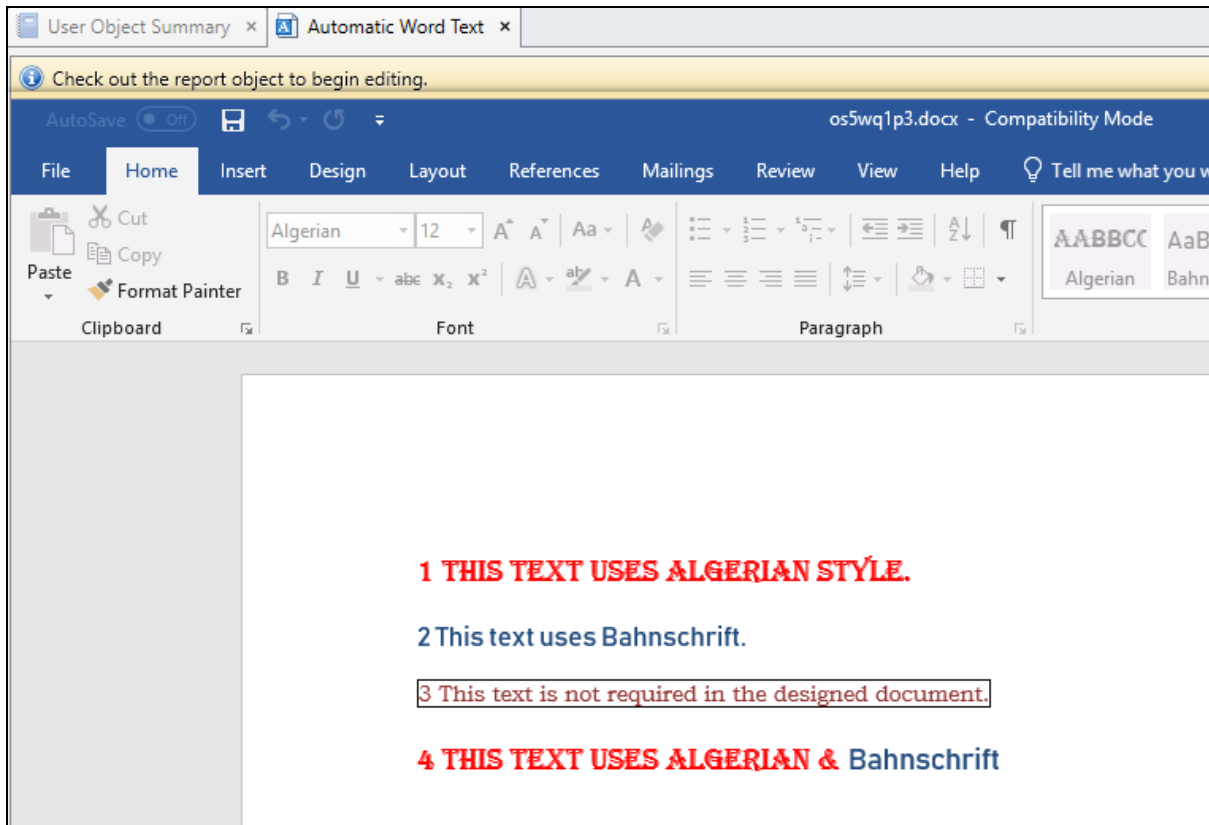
User Object Summary × Automatic Word Text ×

Check out the report object to begin editing.

AutoSave Off os5wq1p3.docx - Compatibility Mode

File Home Insert Design Layout References Mailings Review View Help Tell me what you w

Cut
Copy
Paste
Format Painter
Clipboard

Algerian 12
Font

Paragraph

AABBCC Algerian
AaB Bahn

1 THIS TEXT USES ALGERIAN STYLE.

2 This text uses Bahnschrift.

3 This text is not required in the designed document.

4 THIS TEXT USES ALGERIAN & Bahnschrift